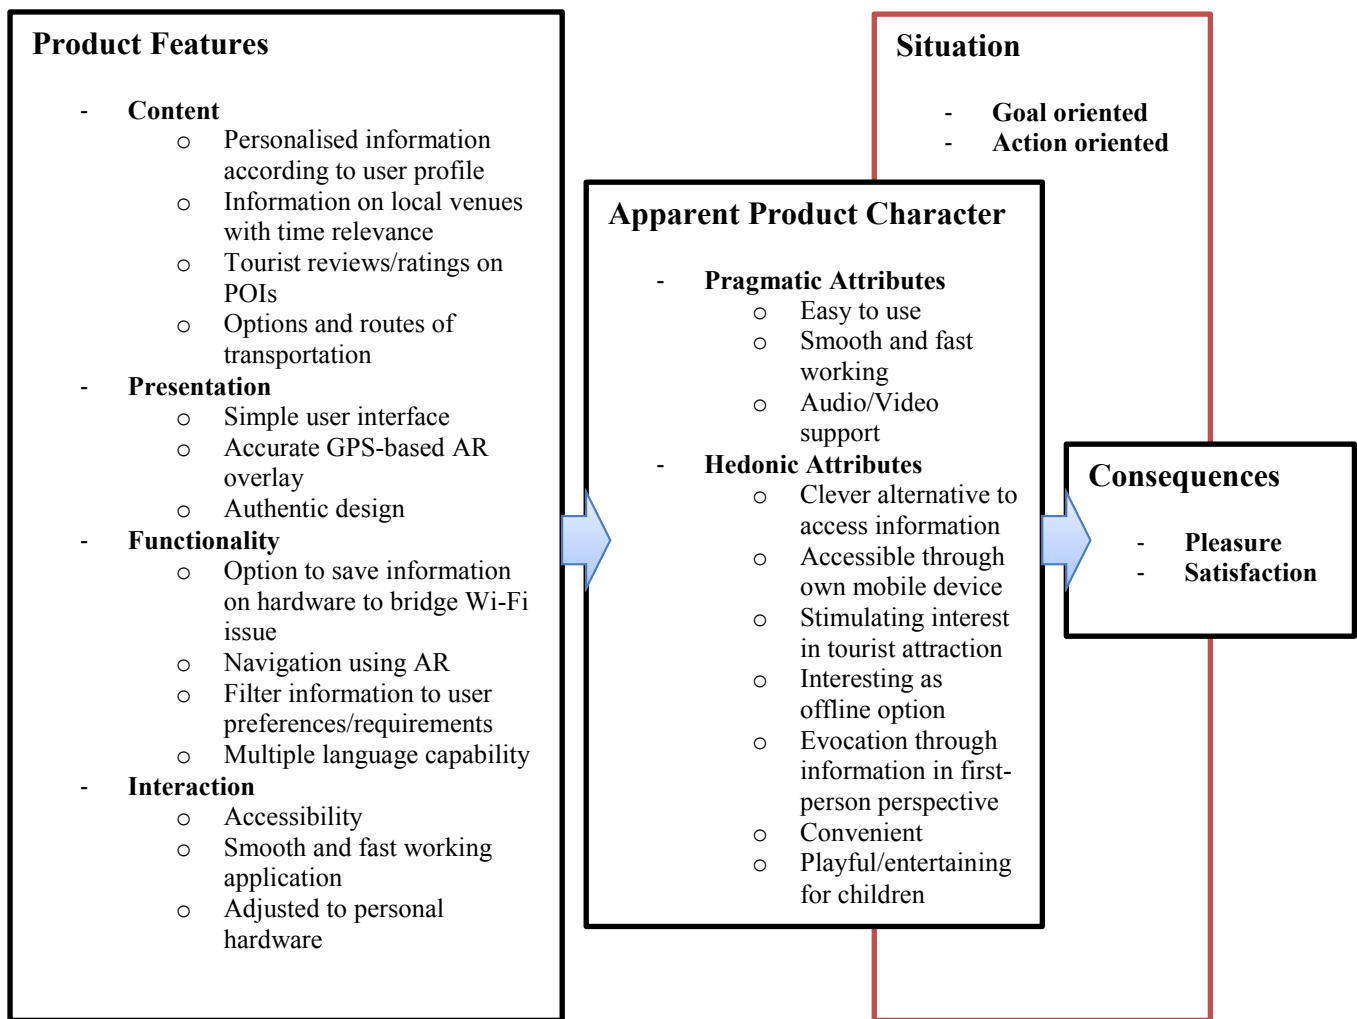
Product Features

- Content
  - Personalised information according to user profile
  - Information on local venues with time relevance
  - Tourist reviews/ratings on POIs
  - Options and routes of transportation
- Presentation
  - Simple user interface
  - Accurate GPS-based AR overlay
  - Authentic design
- Functionality
  - Option to save information on hardware to bridge Wi-Fi issue
  - Navigation using AR
  - Filter information to user preferences/requirements
  - Multiple language capability
- Interaction
  - Accessibility
  - Smooth and fast working application
  - Adjusted to personal hardware

Situation

- Goal oriented
- Action oriented

Apparent Product Character

- Pragmatic Attributes
  - Easy to use
  - Smooth and fast working
  - Audio/Video support
- Hedonic Attributes
  - Clever alternative to access information
  - Accessible through own mobile device
  - Stimulating interest in tourist attraction
  - Interesting as offline option
  - Evocation through information in first-person perspective
  - Convenient
  - Playful/entertaining for children

Consequences

- Pleasure
- Satisfaction